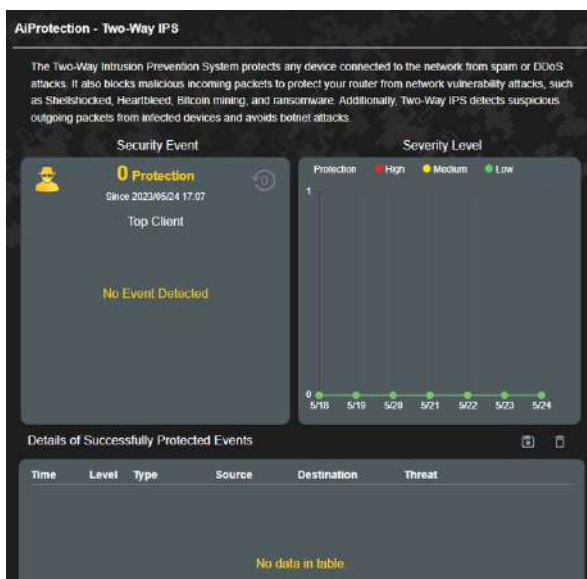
AiProtection - Two-Way IPS

The Two-Way Intrusion Prevention System protects any device connected to the network from spam or DDoS attacks. It also blocks malicious incoming packets to protect your router from network vulnerability attacks, such as Shellshocked, Heartbleed, Bitcoin mining, and ransomware. Additionally, Two-Way IPS detects suspicious outgoing packets from infected devices and avoids botnet attacks.

Security Event

0 Protection

Since 2023/05/24 17:07

Top Client

No Event Detected

Severity Level

Protection High Medium Low

1

0

5/18 5/19 5/20 5/21 5/22 5/23 5/24

Details of Successfully Protected Events

| Time | Level | Type | Source | Destination | Threat |
|---|---|---|---|---|---|

No data in table.